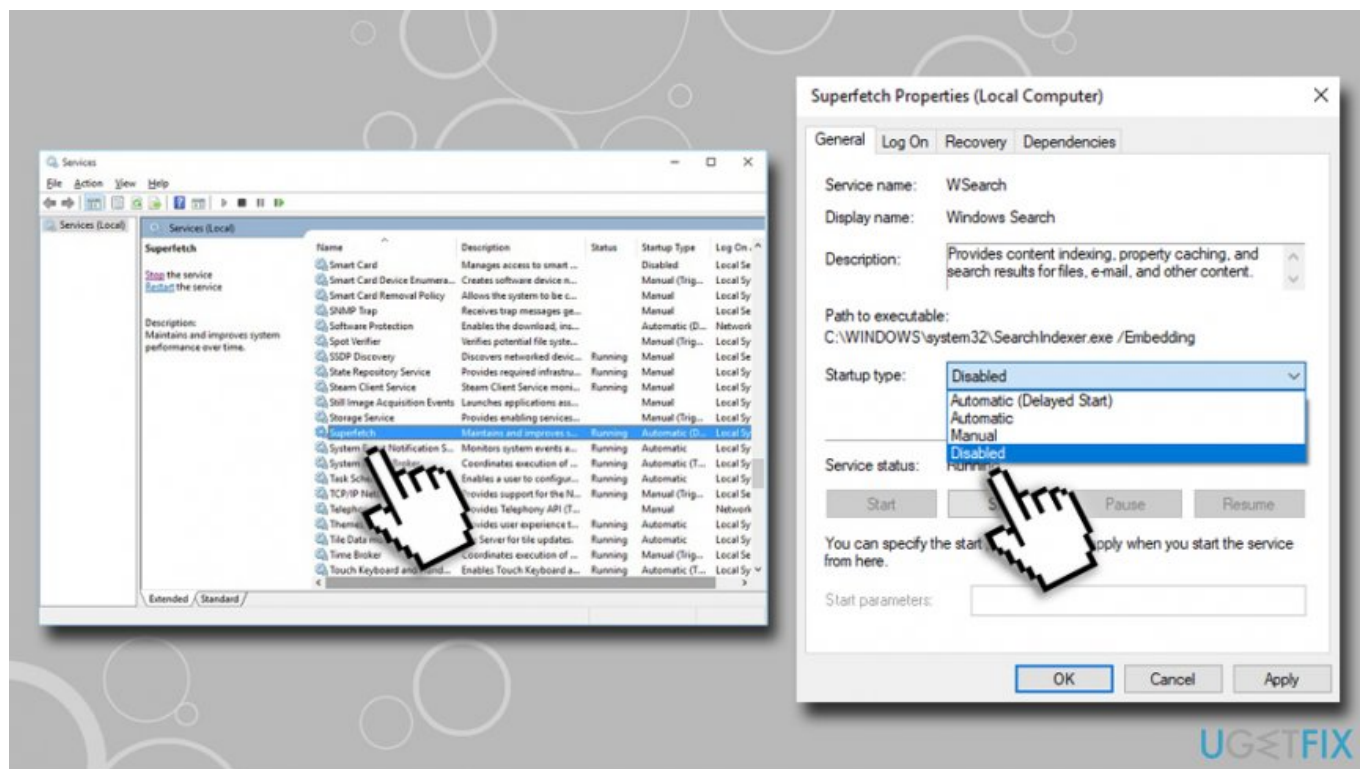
Services

File Action View Help

Services (Local)

Services (Local)

Superfetch

Stop the service
Restart the service

Description:
Maintains and improves system performance over time.

| Name | Description | Status | Startup Type | Log On As |
|---|---|---|---|---|
| Smart Card | Manages access to smart ... | | Disabled | Local Se |
| Smart Card Device Enumera... | Creates software device n... | | Manual (Trig... | Local Sy |
| Smart Card Removal Policy | Allows the system to be c... | | Manual | Local Sy |
| SNMP Trap | Receives trap messages ge... | | Manual | Local Se |
| Software Protection | Enables the download, ins... | | Automatic (D... | Network |
| Spot Verifier | Verifies potential file syste... | | Manual (Trig... | Local Sy |
| SSDP Discovery | Discovers networked devic... | Running | Manual | Local Se |
| State Repository Service | Provides required infrastru... | Running | Manual | Local Sy |
| Steam Client Service | Steam Client Service moni... | Running | Manual | Local Sy |
| Still Image Acquisition Events | Launches applications ass... | | Manual | Local Sy |
| Storage Service | Provides enabling services... | | Manual (Trig... | Local Sy |
| Superfetch | Maintains and improves s... | Running | Automatic (D... | Local Sy |
| System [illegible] Notification S... | Monitors system events a... | Running | Automatic | Local Sy |
| System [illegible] | Coordinates execution of ... | Running | Automatic (T... | Local Sy |
| Task Sch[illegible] | Enables a user to configur... | Running | Automatic | Local Sy |
| TCP/IP Net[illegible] | Provides support for the N... | Running | Manual (Trig... | Local Se |
| Telephon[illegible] | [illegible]ovides Telephony API (T... | | Manual | Network |
| Themes | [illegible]vides user experience t... | Running | Automatic | Local Sy |
| Tile Data m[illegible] | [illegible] Server for tile updates. | Running | Automatic | Local Sy |
| Time Broker | Coordinates execution of ... | Running | Manual (Trig... | Local Se |
| Touch Keyboard and Hand... | Enables Touch Keyboard a... | Running | Automatic (T... | Local Sy |

Extended Standard

Superfetch Properties (Local Computer)

General Log On Recovery Dependencies

Service name: WSearch
Display name: Windows Search
Description: Provides content indexing, property caching, and search results for files, e-mail, and other content.

Path to executable:
C:\WINDOWS\system32\SearchIndexer.exe /Embedding

Startup type: Disabled
Automatic (Delayed Start)
Automatic
Manual
Disabled

Service status: Running

Start S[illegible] Pause Resume

You can specify the start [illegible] apply when you start the service from here.

Start parameters:

OK Cancel Apply

UG≶TFIX